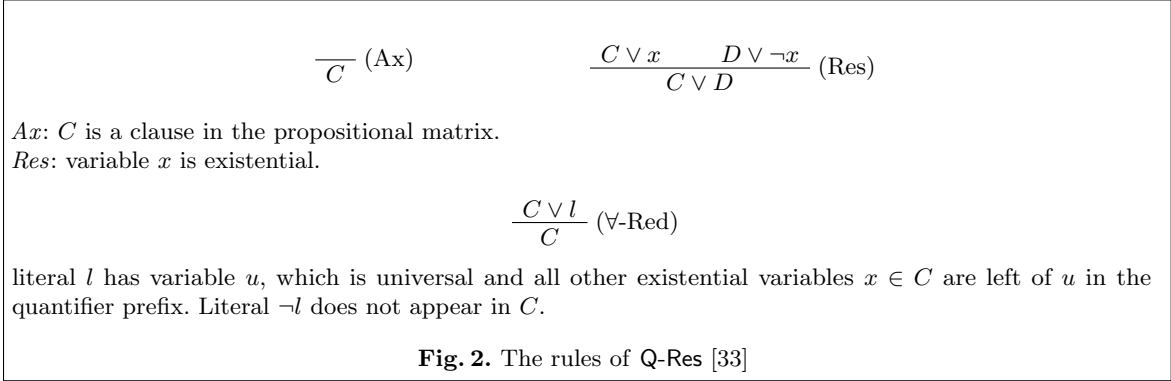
$\frac{}{C}$ (Ax)    $\frac{C \vee x \qquad D \vee \neg x}{C \vee D}$ (Res)

$Ax$: $C$ is a clause in the propositional matrix.
$Res$: variable $x$ is existential.

$\frac{C \vee l}{C}$ ($\forall$-Red)

literal $l$ has variable $u$, which is universal and all other existential variables $x \in C$ are left of $u$ in the quantifier prefix. Literal $\neg l$ does not appear in $C$.

**Fig. 2.** The rules of Q-Res [33]